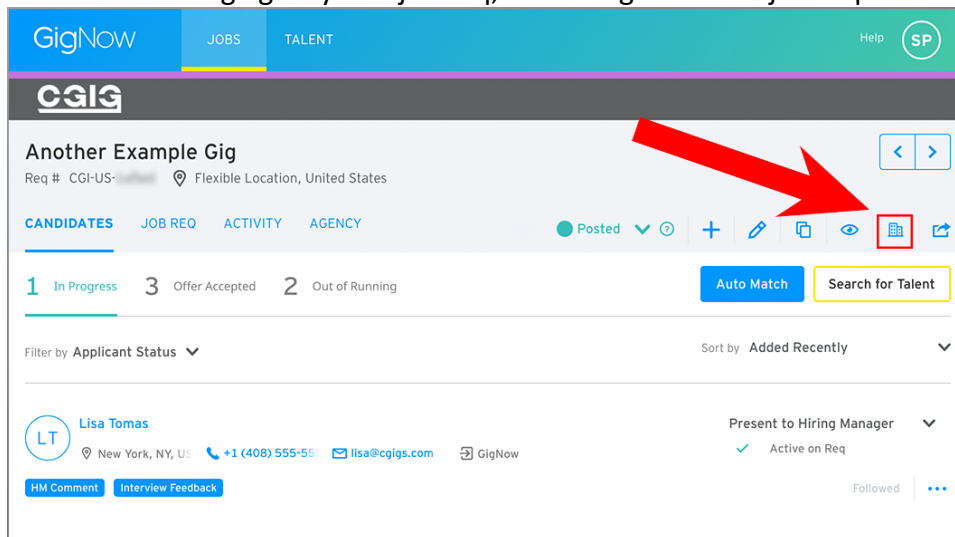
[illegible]

GigNow JOBS TALENT Help SP

CGIG

Another Example Gig

Req # CGI-US-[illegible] Flexible Location, United States

CANDIDATES JOB REQ ACTIVITY AGENCY

Posted

1 In Progress 3 Offer Accepted 2 Out of Running

Auto Match Search for Talent

Filter by Applicant Status

Sort by Added Recently

LT Lisa Tomas

New York, NY, US +1 (408) 555-55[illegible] lisa@cgigs.com GigNow

Present to Hiring Manager

Active on Req

HM Comment Interview Feedback

Followed